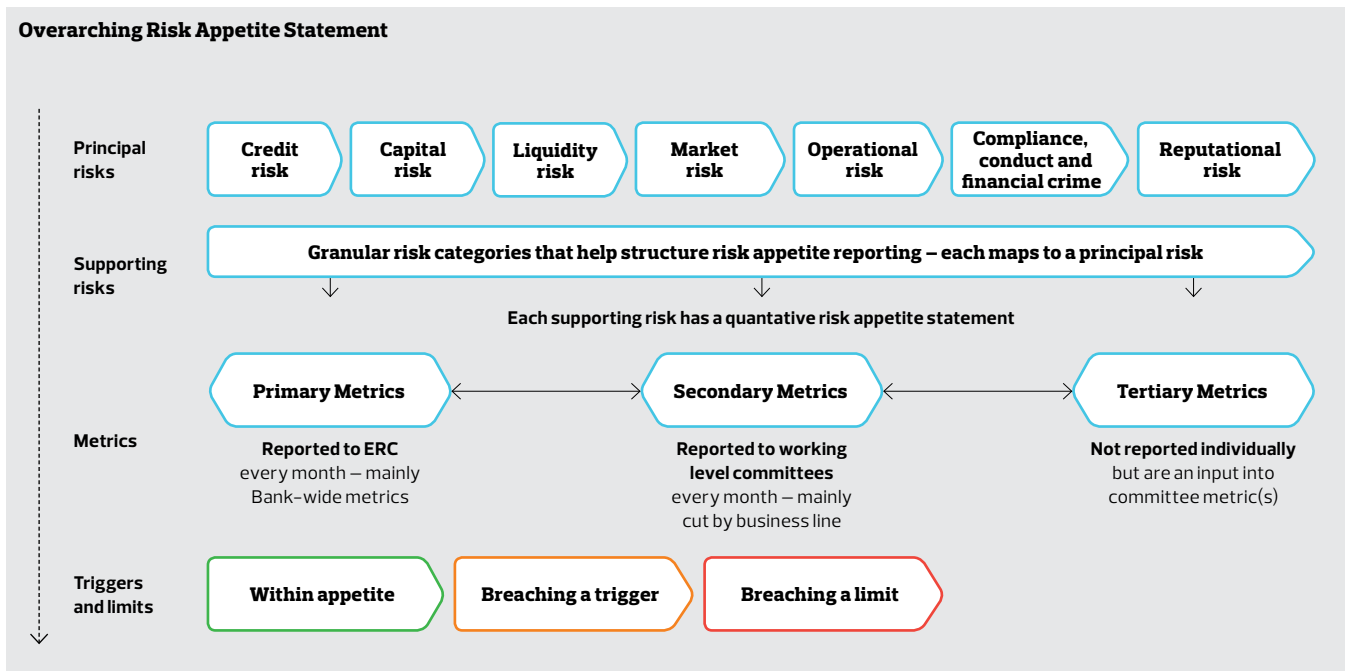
Overarching Risk Appetite Statement

Principal risks

Credit risk

Capital risk

Liquidity risk

Market risk

Operational risk

Compliance, conduct and financial crime

Reputational risk

Supporting risks

Granular risk categories that help structure risk appetite reporting – each maps to a principal risk

Each supporting risk has a quantative risk appetite statement

Metrics

Primary Metrics

Secondary Metrics

Tertiary Metrics

Reported to ERC every month – mainly Bank-wide metrics

Reported to working level committees every month – mainly cut by business line

Not reported individually but are an input into committee metric(s)

Triggers and limits

Within appetite

Breaching a trigger

Breaching a limit